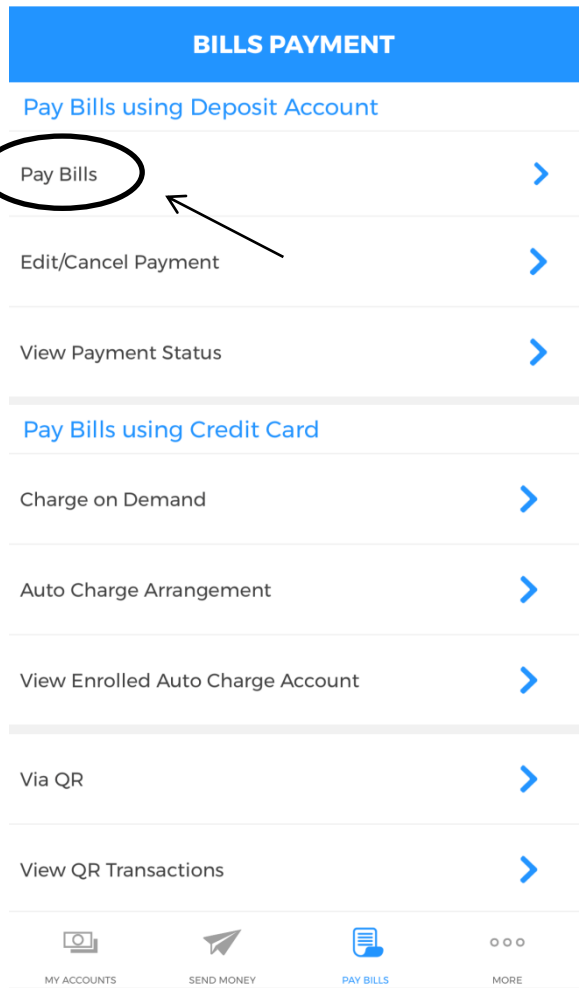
BILLS PAYMENT

Pay Bills using Deposit Account

Pay Bills

Edit/Cancel Payment

View Payment Status

Pay Bills using Credit Card

Charge on Demand

Auto Charge Arrangement

View Enrolled Auto Charge Account

Via QR

View QR Transactions

MY ACCOUNTS SEND MONEY PAY BILLS MORE